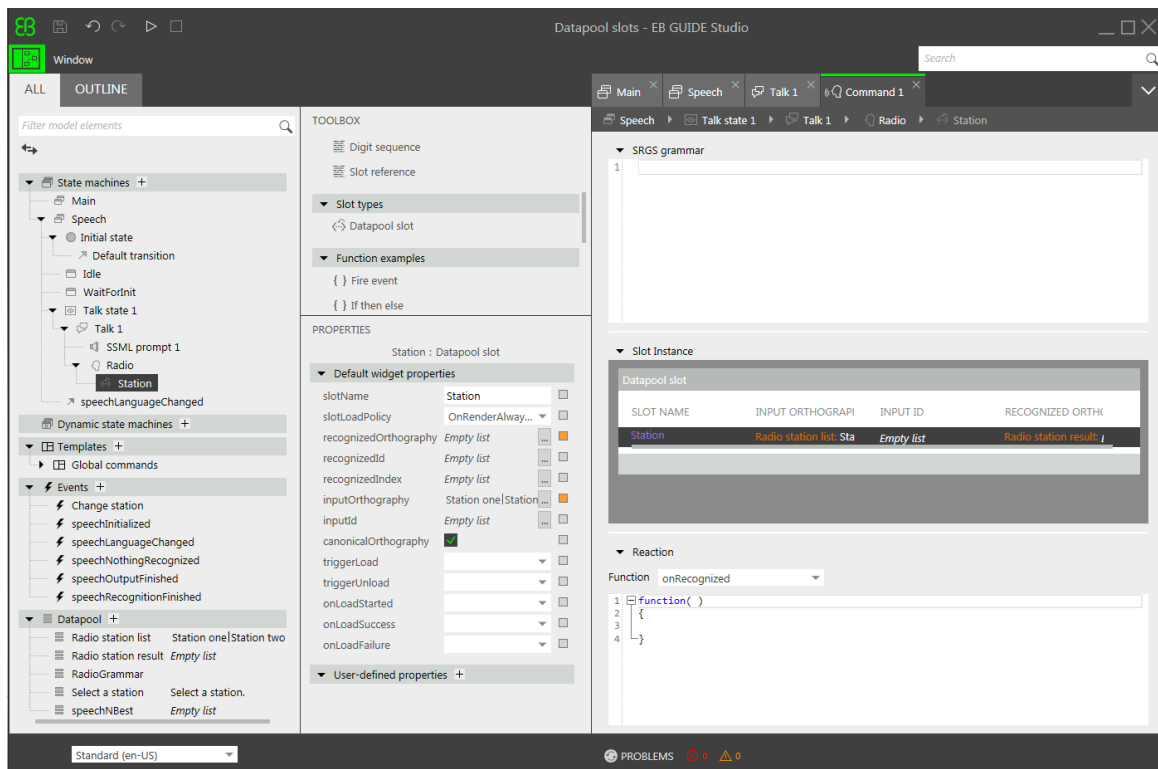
Datapool slots - EB GUIDE Studio

Window

Search

ALL OUTLINE

Filter model elements

State machines +
Main
Speech
Initial state
Default transition
Idle
WaitForInit
Talk state 1
Talk 1
SSML prompt 1
Radio
Station
speechLanguageChanged
Dynamic state machines +
Templates +
Global commands
Events +
Change station
speechInitialized
speechLanguageChanged
speechNothingRecognized
speechOutputFinished
speechRecognitionFinished
Datapool +
Radio station list Station one|Station two
Radio station result Empty list
RadioGrammar
Select a station Select a station.
speechNBest Empty list

TOOLBOX
Digit sequence
Slot reference
Slot types
Datapool slot
Function examples
{ } Fire event
{ } If then else

PROPERTIES
Station : Datapool slot
Default widget properties

| | |
|---|---|
| slotName | Station |
| slotLoadPolicy | OnRenderAlway... |
| recognizedOrthography | Empty list |
| recognizedId | Empty list |
| recognizedIndex | Empty list |
| inputOrthography | Station one|Station |
| inputId | Empty list |
| canonicalOrthography | |
| triggerLoad | |
| triggerUnload | |
| onLoadStarted | |
| onLoadSuccess | |
| onLoadFailure | |

User-defined properties +

Main | Speech | Talk 1 | Command 1

Speech ▸ Talk state 1 ▸ Talk 1 ▸ Radio ▸ Station

SRGS grammar
1

Slot Instance
Datapool slot

| SLOT NAME | INPUT ORTHOGRAPI | INPUT ID | RECOGNIZED ORTHC |
|---|---|---|---|
| Station | Radio station list: Sta | Empty list | Radio station result: |

Reaction
Function onRecognized
1 function( )
2 {
3
4 }

Standard (en-US)

PROBLEMS 0 0